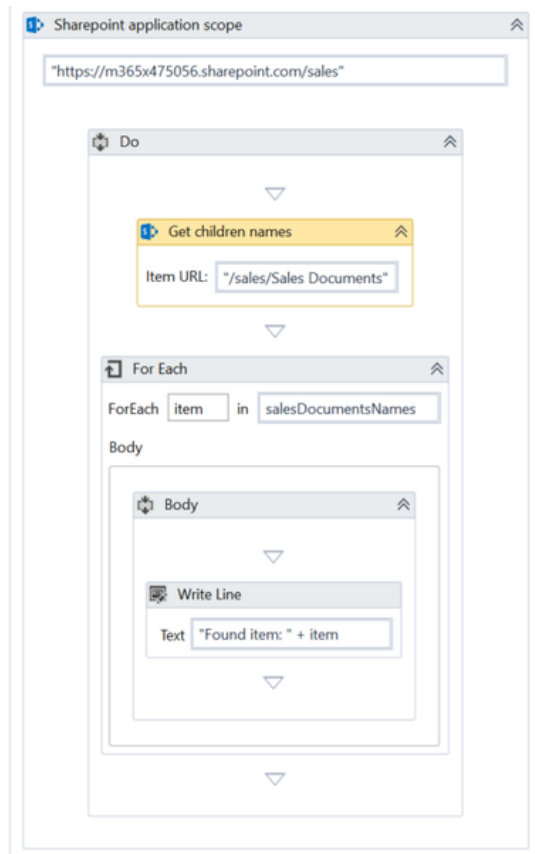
Sharepoint application scope

"https://m365x475056.sharepoint.com/sales"

Do

Get children names

Item URL: "/sales/Sales Documents"

For Each

ForEach item in salesDocumentsNames

Body

Body

Write Line

Text "Found item: " + item